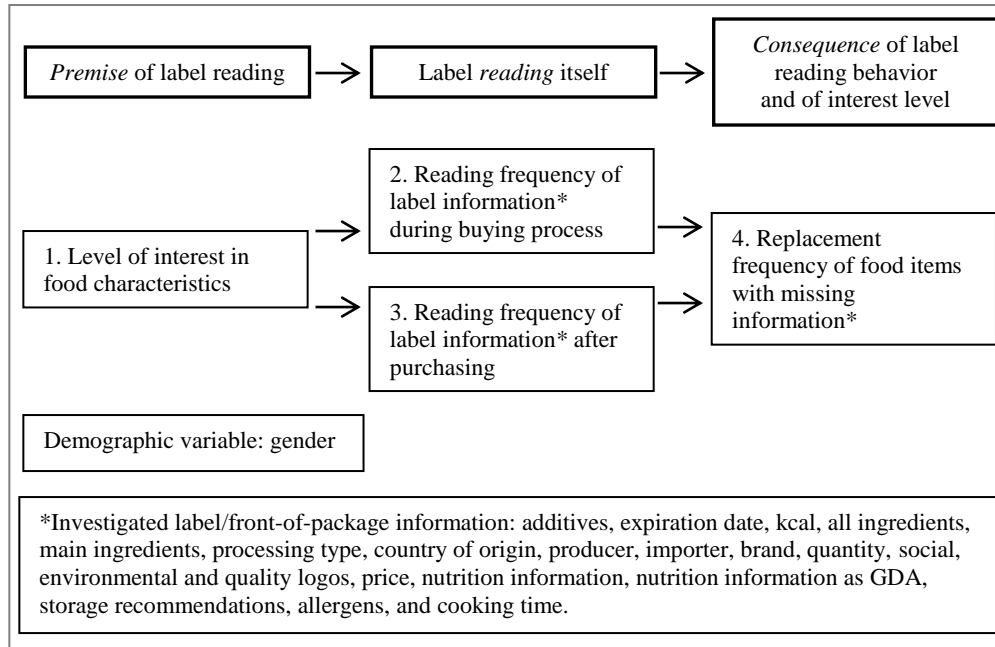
*Premise* of label reading

Label *reading* itself

*Consequence* of label reading behavior and of interest level

1. Level of interest in food characteristics

2. Reading frequency of label information* during buying process

3. Reading frequency of label information* after purchasing

4. Replacement frequency of food items with missing information*

Demographic variable: gender

*Investigated label/front-of-package information: additives, expiration date, kcal, all ingredients, main ingredients, processing type, country of origin, producer, importer, brand, quantity, social, environmental and quality logos, price, nutrition information, nutrition information as GDA, storage recommendations, allergens, and cooking time.